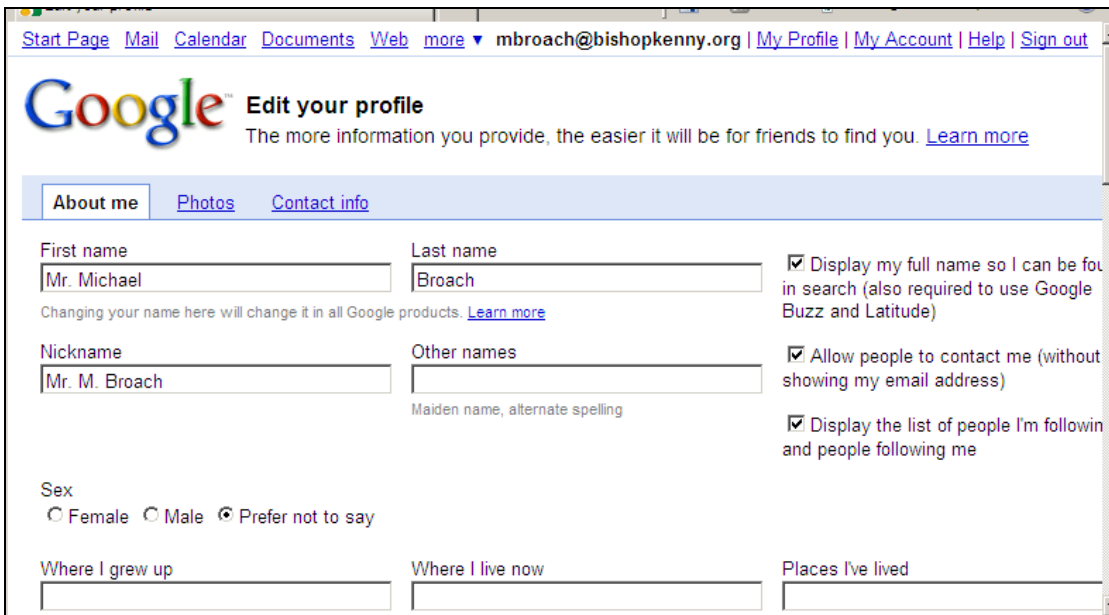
Start Page Mail Calendar Documents Web more ▼ mbroach@bishopkenny.org | My Profile | My Account | Help | Sign out

Google

Edit your profile

The more information you provide, the easier it will be for friends to find you. Learn more

About me Photos Contact info

First name
Mr. Michael

Last name
Broach

Changing your name here will change it in all Google products. Learn more

☑ Display my full name so I can be fou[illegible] in search (also required to use Google Buzz and Latitude)

Nickname
Mr. M. Broach

Other names

Maiden name, alternate spelling

☑ Allow people to contact me (without showing my email address)

☑ Display the list of people I'm followin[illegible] and people following me

Sex
○ Female ○ Male ◉ Prefer not to say

Where I grew up

Where I live now

Places I've lived